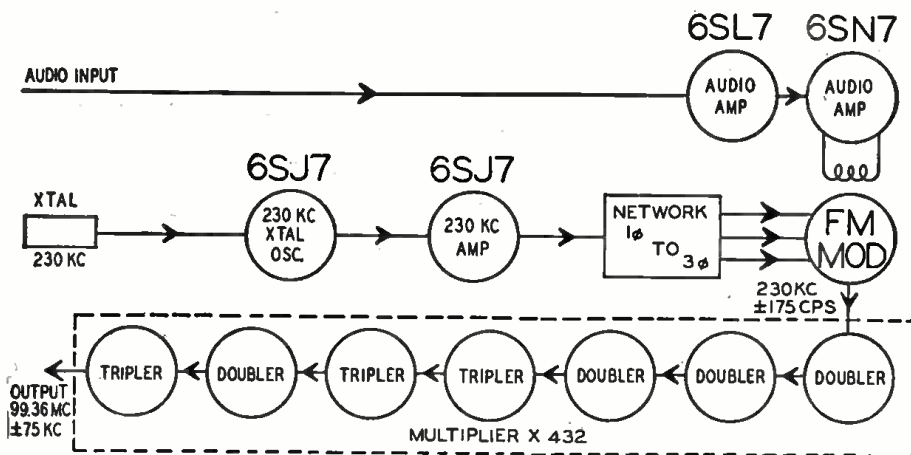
AUDIO INPUT

6SL7
AUDIO AMP

6SN7
AUDIO AMP

XTAL
230 KC

6SJ7
230 KC XTAL OSC.

6SJ7
230 KC AMP

NETWORK
1ϕ TO 3ϕ

FM MOD

230 KC
±175 CPS

DOUBLER

DOUBLER

DOUBLER

TRIPLER

TRIPLER

DOUBLER

TRIPLER

OUTPUT
99.36 MC
±75 KC

MULTIPLIER X 432